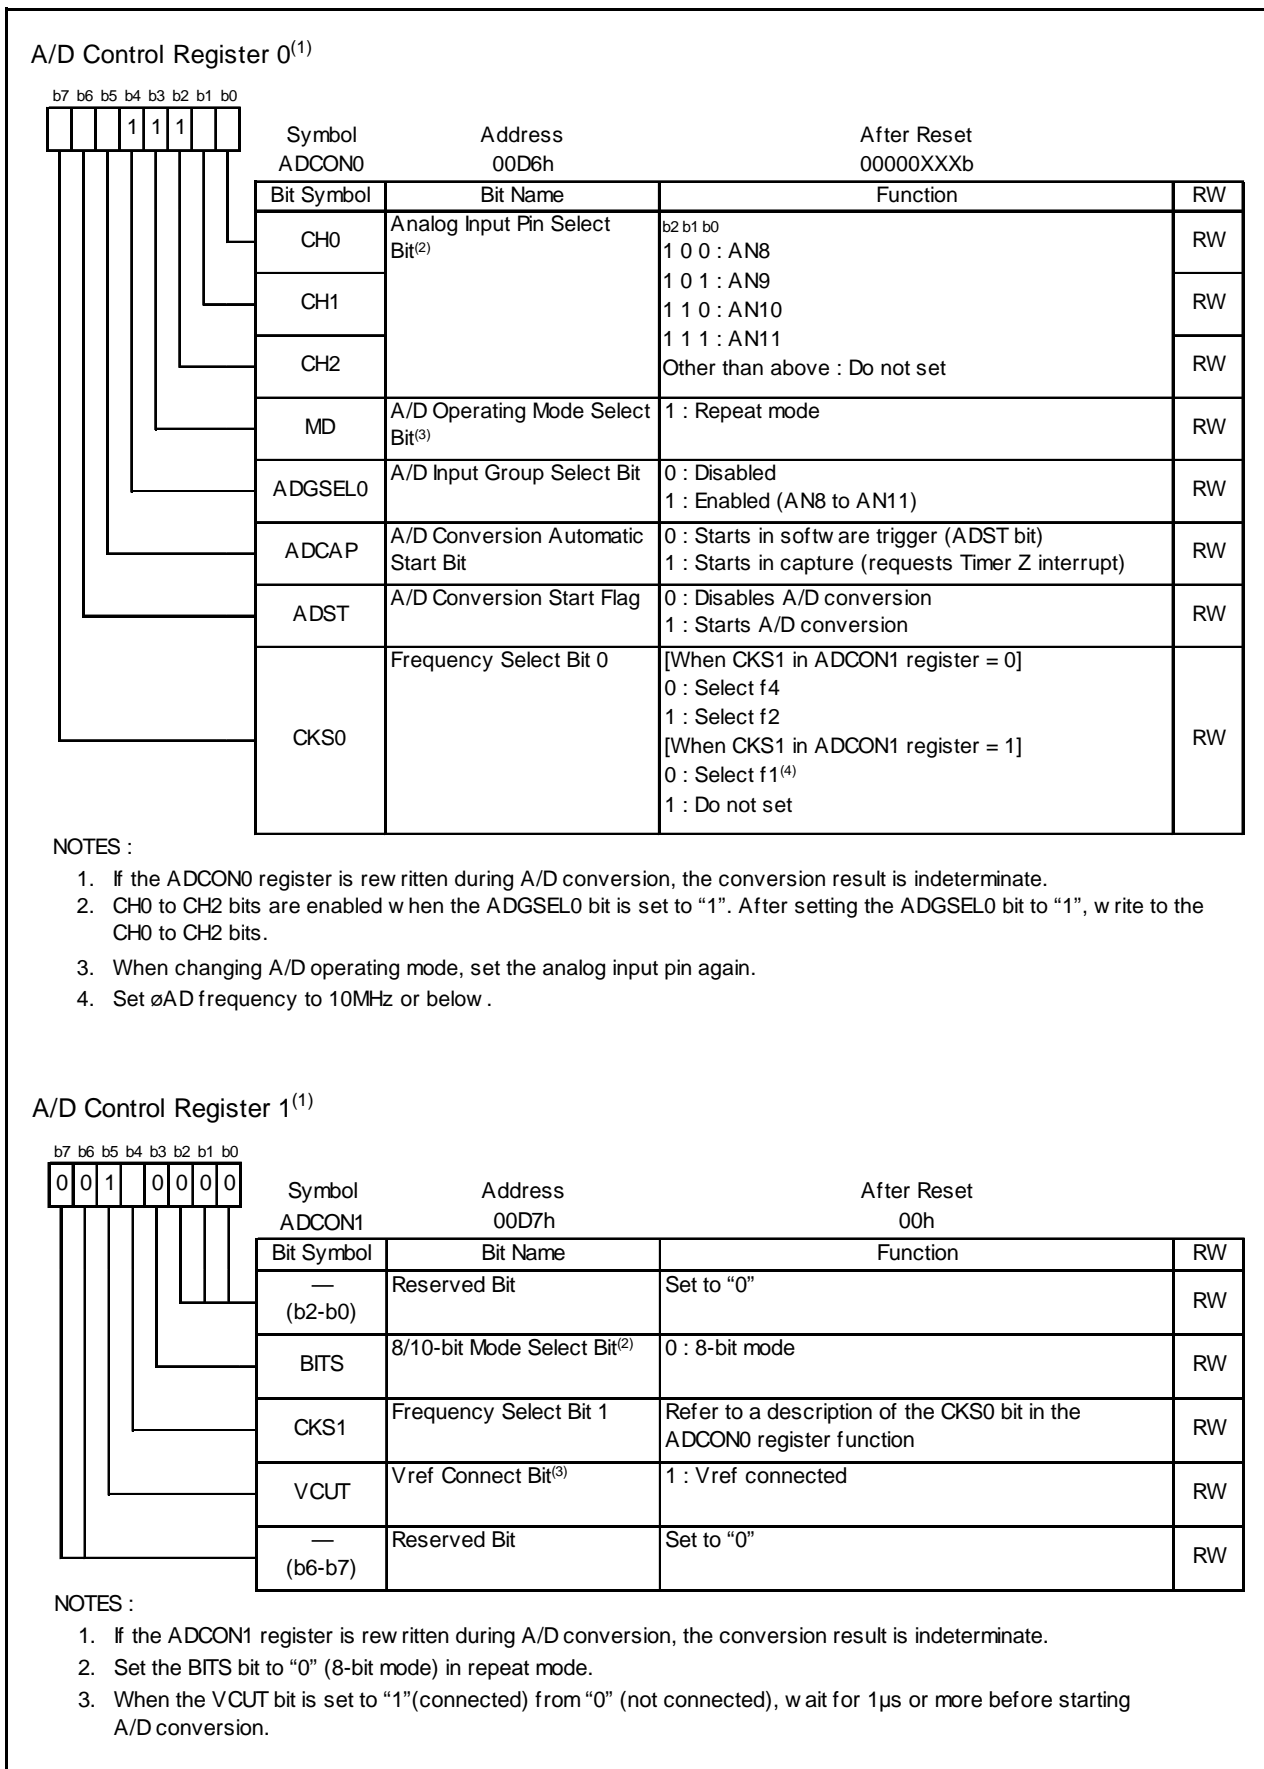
A/D Control Register 0$^{(1)}$

b7 b6 b5 b4 b3 b2 b1 b0
1 1 1

Symbol ADCON0
Address 00D6h
After Reset 00000XXXb

| Bit Symbol | Bit Name | Function | RW |
|---|---|---|---|
| CH0 | Analog Input Pin Select Bit$^{(2)}$ | b2 b1 b0<br>1 0 0 : AN8<br>1 0 1 : AN9<br>1 1 0 : AN10<br>1 1 1 : AN11<br>Other than above : Do not set | RW |
| CH1 | | | RW |
| CH2 | | | RW |
| MD | A/D Operating Mode Select Bit$^{(3)}$ | 1 : Repeat mode | RW |
| ADGSEL0 | A/D Input Group Select Bit | 0 : Disabled<br>1 : Enabled (AN8 to AN11) | RW |
| ADCAP | A/D Conversion Automatic Start Bit | 0 : Starts in softw are trigger (ADST bit)<br>1 : Starts in capture (requests Timer Z interrupt) | RW |
| ADST | A/D Conversion Start Flag | 0 : Disables A/D conversion<br>1 : Starts A/D conversion | RW |
| CKS0 | Frequency Select Bit 0 | [When CKS1 in ADCON1 register = 0]<br>0 : Select f4<br>1 : Select f2<br>[When CKS1 in ADCON1 register = 1]<br>0 : Select f1$^{(4)}$<br>1 : Do not set | RW |

NOTES :
1. If the ADCON0 register is rew ritten during A/D conversion, the conversion result is indeterminate.
2. CH0 to CH2 bits are enabled w hen the ADGSEL0 bit is set to "1". After setting the ADGSEL0 bit to "1", w rite to the CH0 to CH2 bits.
3. When changing A/D operating mode, set the analog input pin again.
4. Set øAD frequency to 10MHz or below .

A/D Control Register 1$^{(1)}$

b7 b6 b5 b4 b3 b2 b1 b0
0 0 1 0 0 0 0

Symbol ADCON1
Address 00D7h
After Reset 00h

| Bit Symbol | Bit Name | Function | RW |
|---|---|---|---|
| — (b2-b0) | Reserved Bit | Set to "0" | RW |
| BITS | 8/10-bit Mode Select Bit$^{(2)}$ | 0 : 8-bit mode | RW |
| CKS1 | Frequency Select Bit 1 | Refer to a description of the CKS0 bit in the ADCON0 register function | RW |
| VCUT | Vref Connect Bit$^{(3)}$ | 1 : Vref connected | RW |
| — (b6-b7) | Reserved Bit | Set to "0" | RW |

NOTES :
1. If the ADCON1 register is rew ritten during A/D conversion, the conversion result is indeterminate.
2. Set the BITS bit to "0" (8-bit mode) in repeat mode.
3. When the VCUT bit is set to "1"(connected) from "0" (not connected), w ait for 1µs or more before starting A/D conversion.